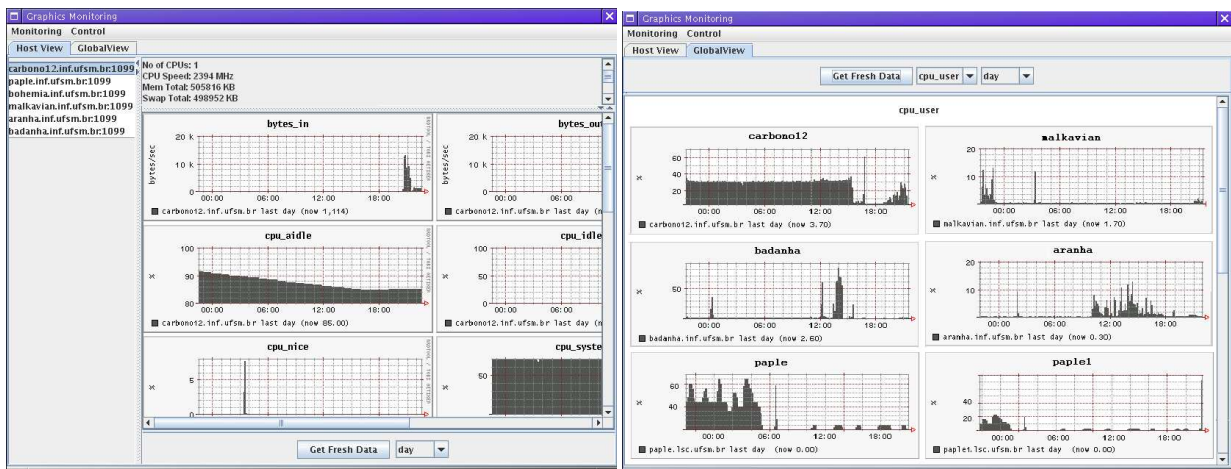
Graphics Monitoring
Monitoring Control
Host View GlobalView
carbono12.inf.ufsm.br:1099
paple.inf.ufsm.br:1099
bohemia.inf.ufsm.br:1099
malkavian.inf.ufsm.br:1099
aranha.inf.ufsm.br:1099
badanha.inf.ufsm.br:1099
No of CPUs: 1
CPU Speed: 2394 MHz
Mem Total: 505816 KB
Swap Total: 498952 KB

bytes_in
20 k
10 k
0
bytes/sec
00:00 06:00 12:00 18:00
carbono12.inf.ufsm.br last day (now 1,114)

bytes_ou
20 k
10 k
0
bytes/sec
carbono12.inf.ufsm.br last day (n

cpu_aidle
100
90
80
%
00:00 06:00 12:00 18:00
carbono12.inf.ufsm.br last day (now 85.00)

cpu_idle
100
50
0
%
00:00 06:00
carbono12.inf.ufsm.br last day (n

cpu_nice
5
0
%

cpu_syste
50
%

Get Fresh Data day

Graphics Monitoring
Monitoring Control
Host View GlobalView
Get Fresh Data cpu_user day
cpu_user

carbono12
60
40
20
%
00:00 06:00 12:00 18:00
carbono12.inf.ufsm.br last day (now 3.70)

malkavian
20
10
%
00:00 06:00 12:00 18:00
malkavian.inf.ufsm.br last day (now 1.70)

badanha
50
%
00:00 06:00 12:00 18:00
badanha.inf.ufsm.br last day (now 2.60)

aranha
20
10
%
00:00 06:00 12:00 18:00
aranha.inf.ufsm.br last day (now 0.30)

paple
60
40
%
00:00 06:00 12:00 18:00
paple.lsc.ufsm.br last day (now 0.00)

paple1
40
20
%
00:00 06:00 12:00 18:00
paple1.lsc.ufsm.br last day (now 0.00)